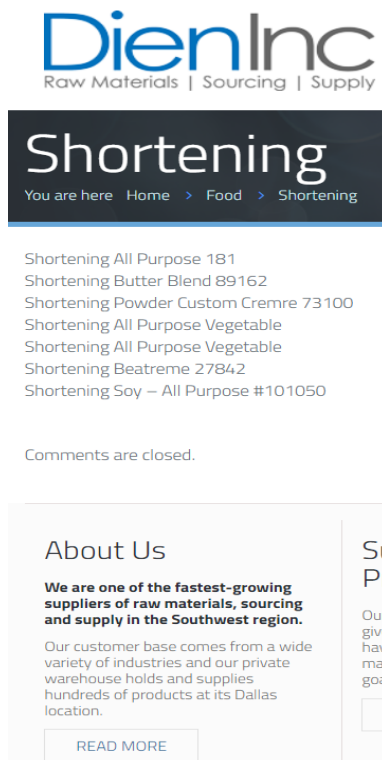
DienInc
Raw Materials | Sourcing | Supply

Shortening
You are here Home > Food > Shortening

Shortening All Purpose 181
Shortening Butter Blend 89162
Shortening Powder Custom Cremre 73100
Shortening All Purpose Vegetable
Shortening All Purpose Vegetable
Shortening Beatreme 27842
Shortening Soy – All Purpose #101050

Comments are closed.

About Us

We are one of the fastest-growing suppliers of raw materials, sourcing and supply in the Southwest region.

Our customer base comes from a wide variety of industries and our private warehouse holds and supplies hundreds of products at its Dallas location.

READ MORE

S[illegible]
P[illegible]

Ou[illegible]
giv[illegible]
hav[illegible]
ma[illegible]
goa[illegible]